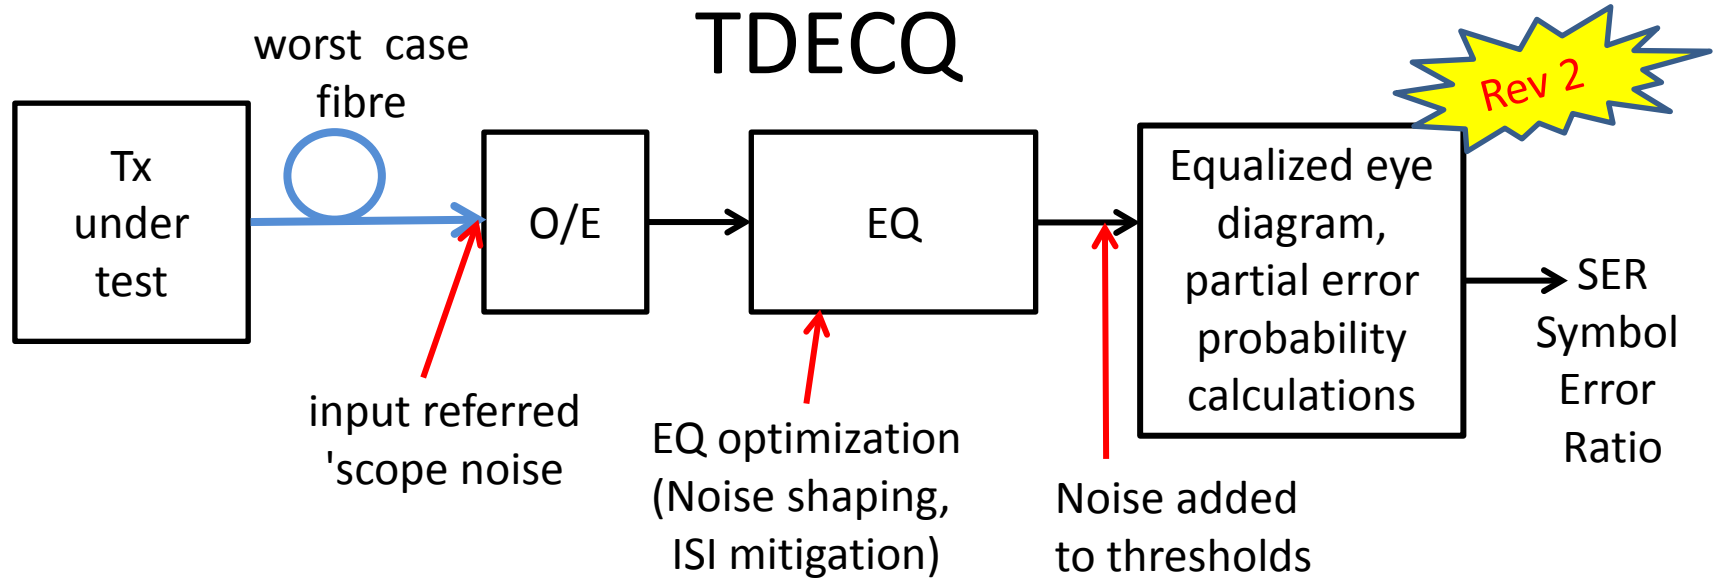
TDECQ

Rev 2

worst case fibre

Tx under test

O/E

EQ

Equalized eye diagram, partial error probability calculations

SER Symbol Error Ratio

input referred 'scope noise

EQ optimization (Noise shaping, ISI mitigation)

Noise added to thresholds